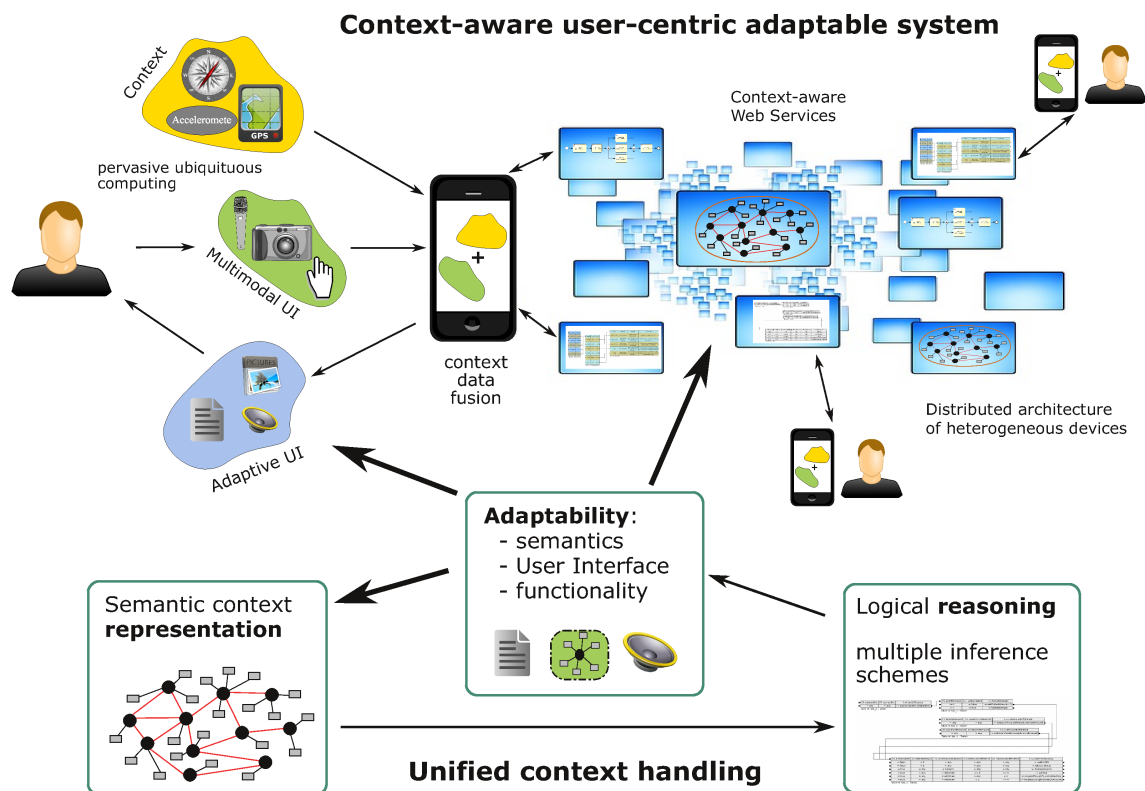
Context-aware user-centric adaptable system

Context

Acceleromete

GPS

pervasive ubiquitous computing

Multimodal UI

Context-aware Web Services

context data fusion

PICTURES

Adaptive UI

Distributed architecture of heterogeneous devices

Adaptability:
- semantics
- User Interface
- functionality

Semantic context representation

Logical reasoning

multiple inference schemes

Unified context handling